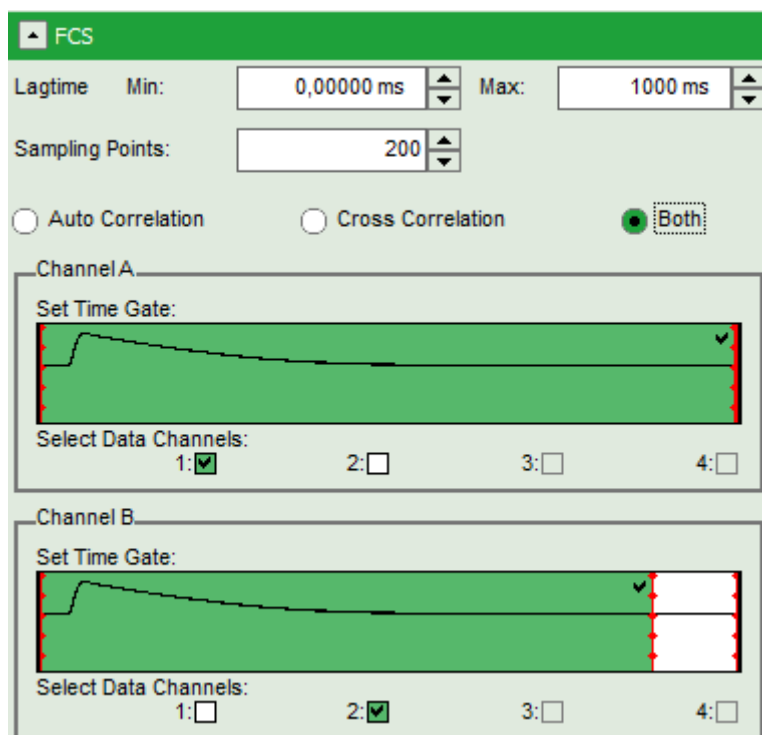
FCS

Lagtime Min: 0,00000 ms Max: 1000 ms

Sampling Points: 200

Auto Correlation Cross Correlation Both

Channel A

Set Time Gate:

Select Data Channels:

1: 2: 3: 4:

Channel B

Set Time Gate:

Select Data Channels:

1: 2: 3: 4: